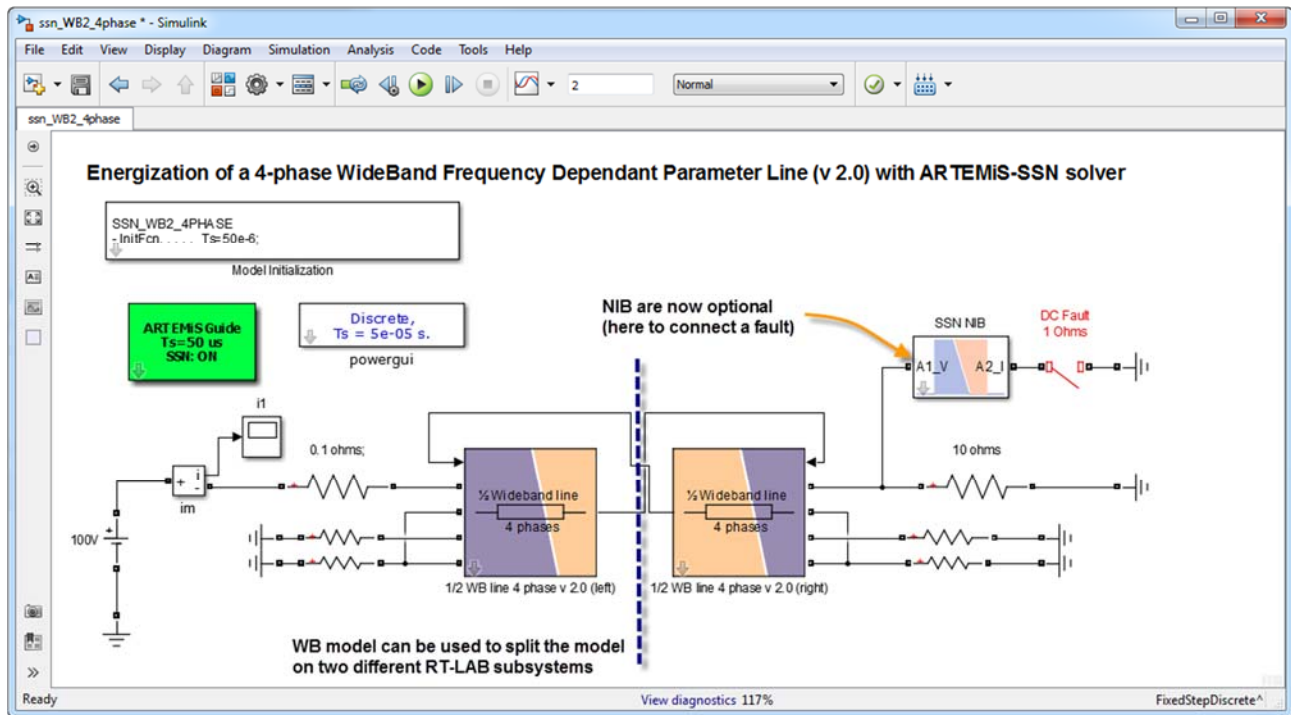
ssn_WB2_4phase * - Simulink

File Edit View Display Diagram Simulation Analysis Code Tools Help

2

Normal

ssn_WB2_4phase

Energization of a 4-phase WideBand Frequency Dependant Parameter Line (v 2.0) with ARTEMiS-SSN solver

SSN_WB2_4PHASE
- InitFcn. . . . . Ts=50e-6;

Model Initialization

ARTEMiS Guide
Ts=50 us
SSN: ON

Discrete,
Ts = 5e-05 s.

powergui

NIB are now optional
(here to connect a fault)

SSN NIB

A1_V A2_I

DC Fault
1 Ohms

i1

0.1 ohms;

10 ohms

im

100V

½ Wideband line
4 phases

½ Wideband line
4 phases

1/2 WB line 4 phase v 2.0 (left)

1/2 WB line 4 phase v 2.0 (right)

WB model can be used to split the model
on two different RT-LAB subsystems

Ready

View diagnostics 117%

FixedStepDiscrete